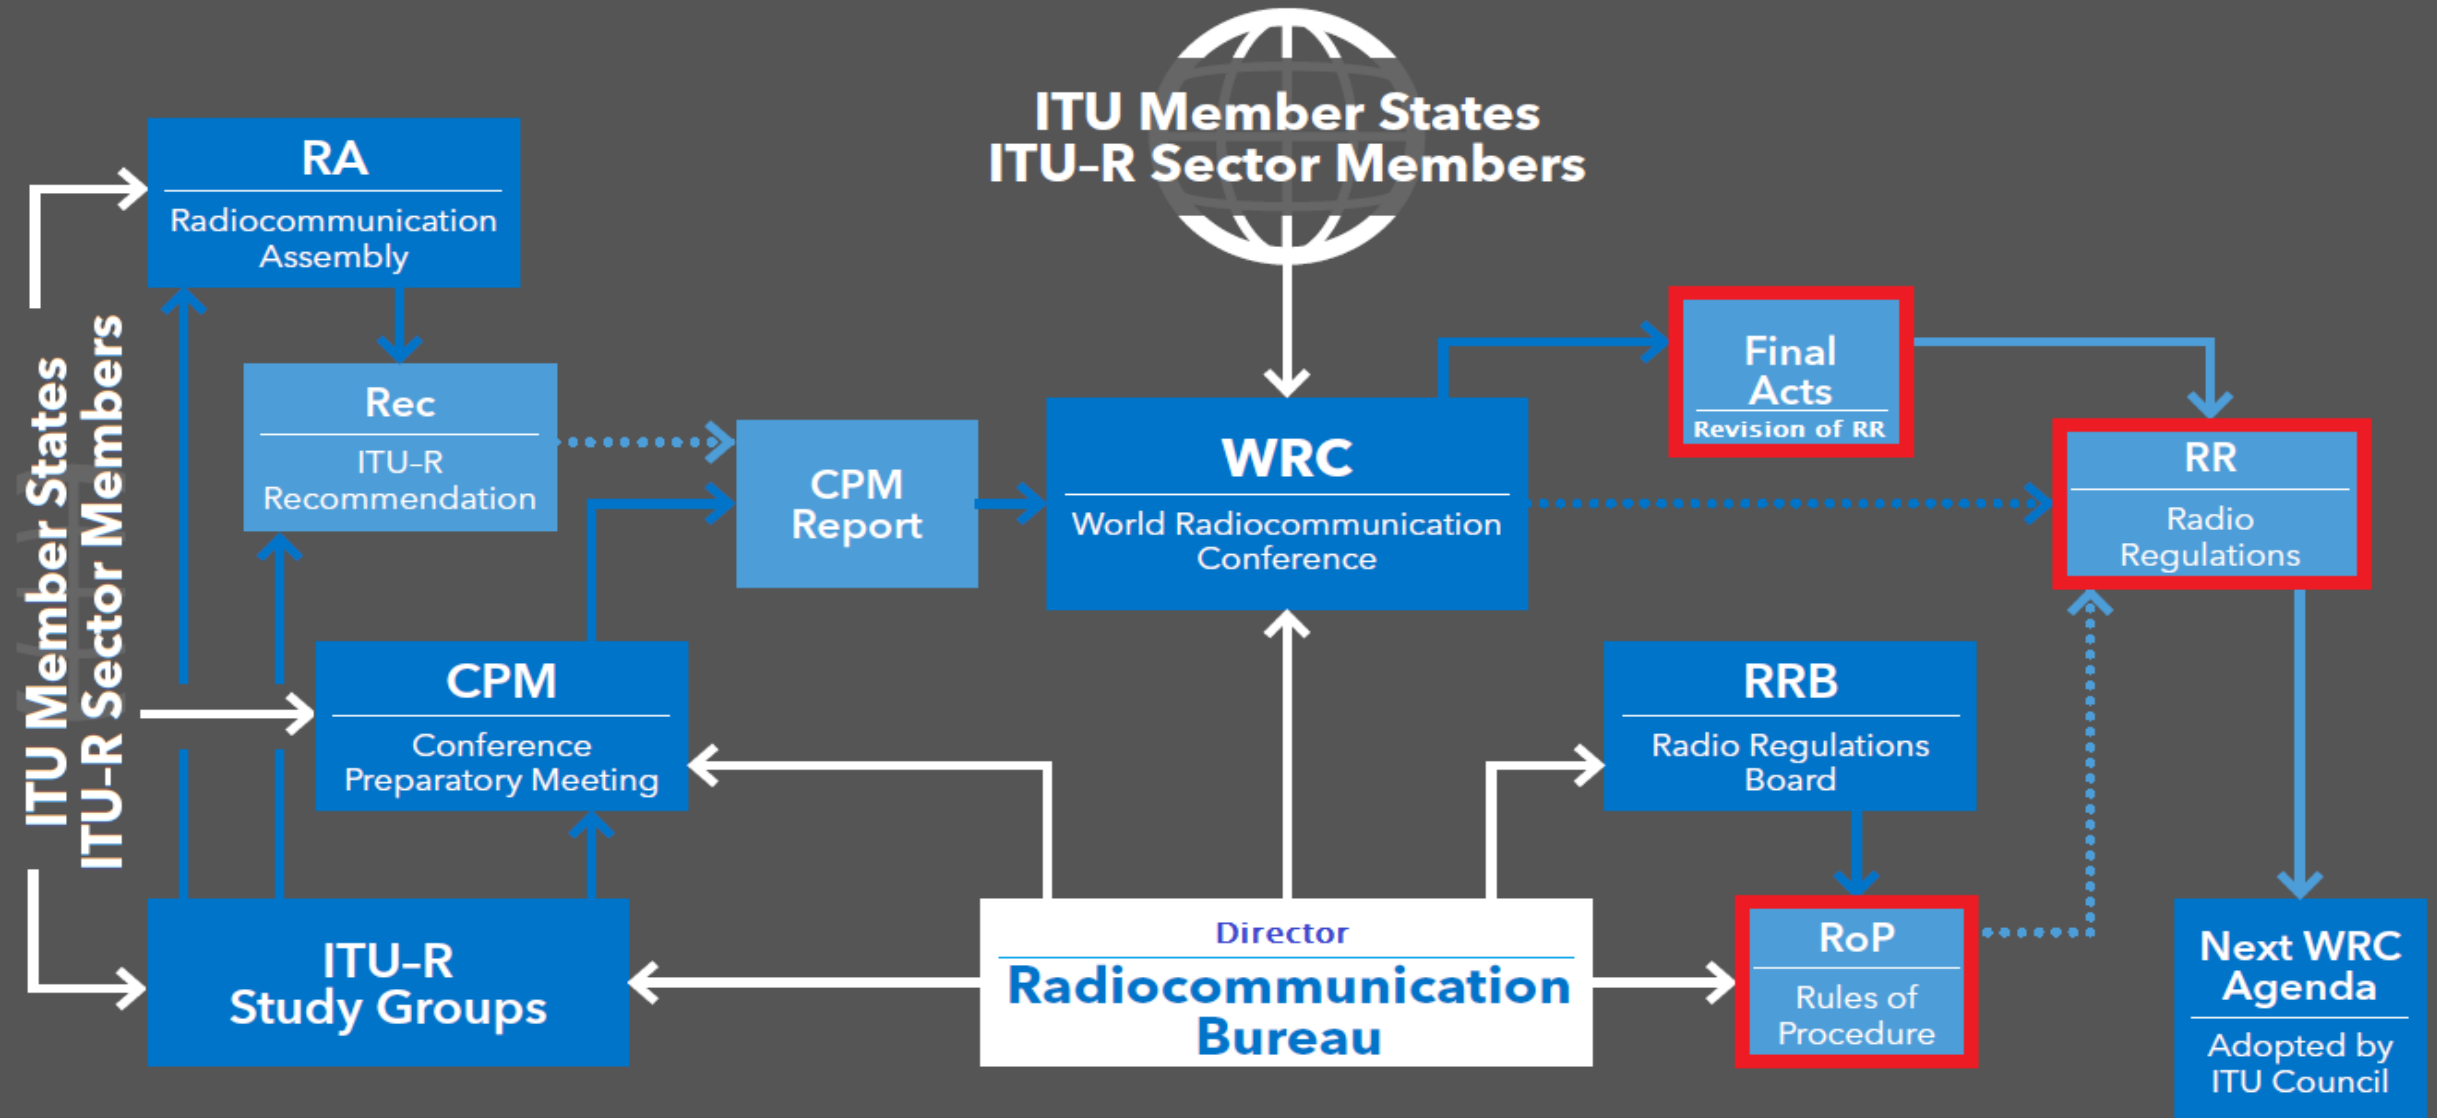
ITU Member States
ITU-R Sector Members

ITU Member States
ITU-R Sector Members

RA
Radiocommunication Assembly

Rec
ITU-R Recommendation

CPM Report

WRC
World Radiocommunication Conference

Final Acts
Revision of RR

RR
Radio Regulations

CPM
Conference Preparatory Meeting

RRB
Radio Regulations Board

ITU-R Study Groups

Director
Radiocommunication Bureau

RoP
Rules of Procedure

Next WRC Agenda
Adopted by ITU Council